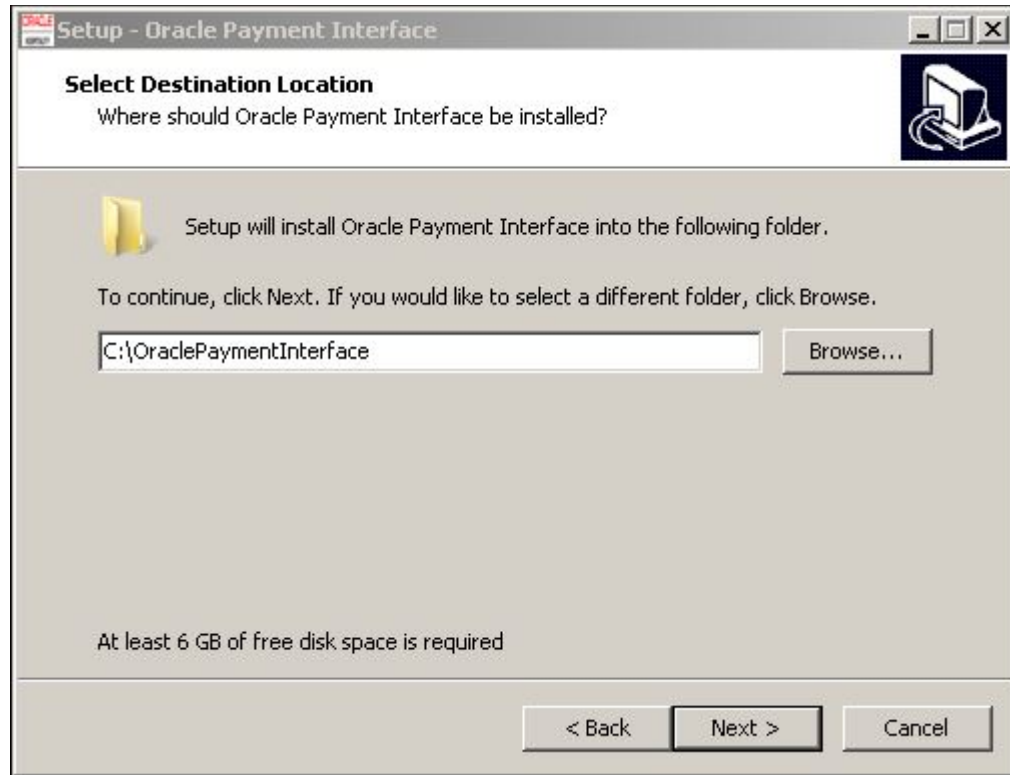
Setup - Oracle Payment Interface

Select Destination Location
Where should Oracle Payment Interface be installed?

Setup will install Oracle Payment Interface into the following folder.

To continue, click Next. If you would like to select a different folder, click Browse.

C:\OraclePaymentInterface

Browse...

At least 6 GB of free disk space is required

< Back

Next >

Cancel